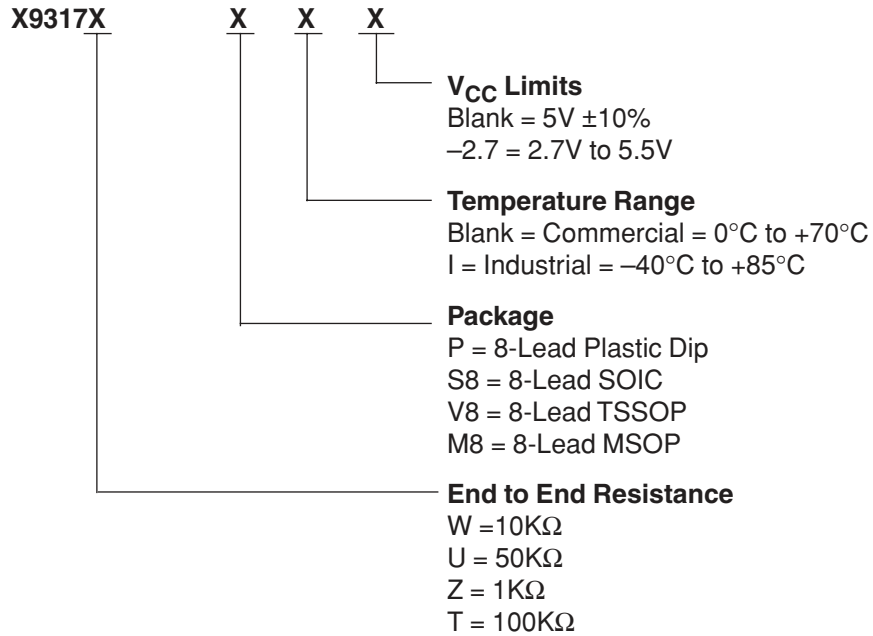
X9317X X X X

$V_{CC}$ Limits
Blank = 5V ±10%
–2.7 = 2.7V to 5.5V

Temperature Range
Blank = Commercial = 0°C to +70°C
I = Industrial = –40°C to +85°C

Package
P = 8-Lead Plastic Dip
S8 = 8-Lead SOIC
V8 = 8-Lead TSSOP
M8 = 8-Lead MSOP

End to End Resistance
W =10KΩ
U = 50KΩ
Z = 1KΩ
T = 100KΩ